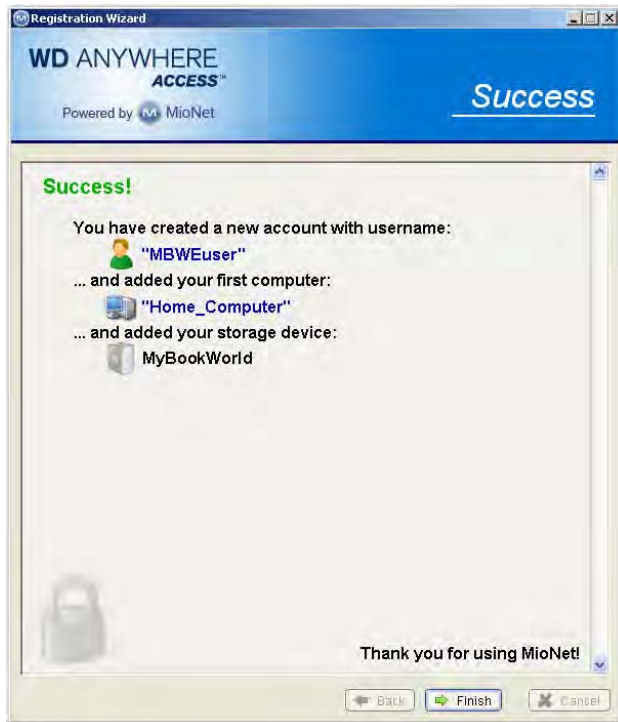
Registration Wizard

WD ANYWHERE ACCESS™
Powered by MioNet

Success

Success!

You have created a new account with username:
"MBWEuser"
... and added your first computer:
"Home_Computer"
... and added your storage device:
MyBookWorld

Thank you for using MioNet!

Back
Finish
Cancel